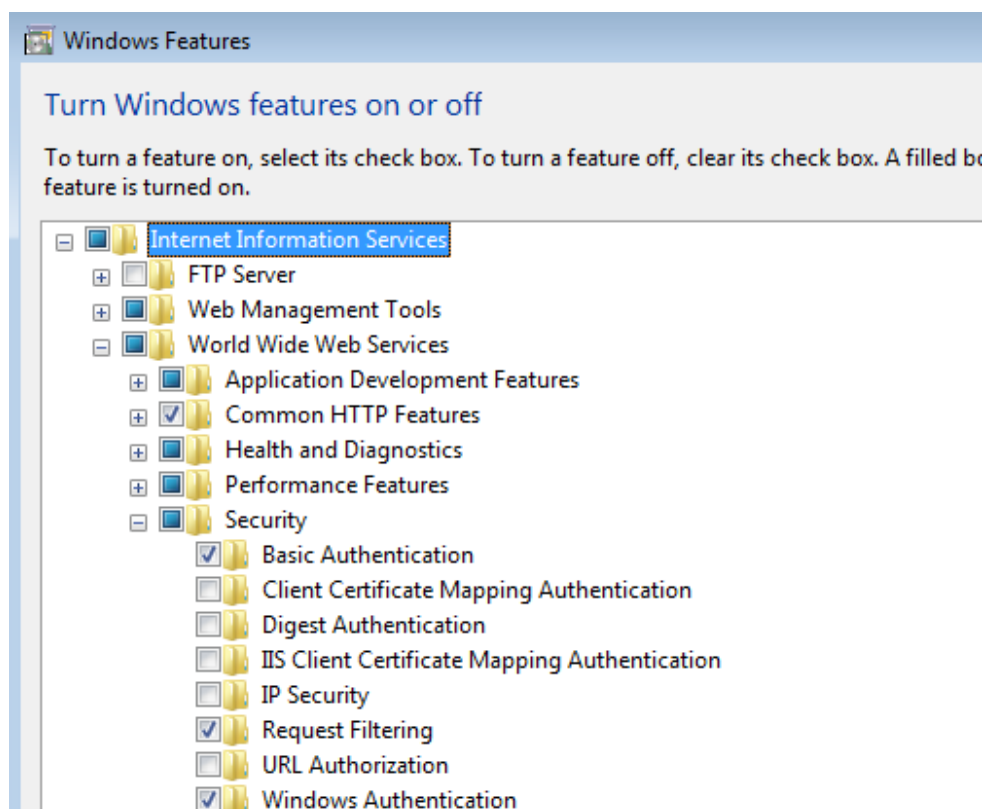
Windows Features

Turn Windows features on or off

To turn a feature on, select its check box. To turn a feature off, clear its check box. A filled bo feature is turned on.

Internet Information Services
FTP Server
Web Management Tools
World Wide Web Services
Application Development Features
Common HTTP Features
Health and Diagnostics
Performance Features
Security
Basic Authentication
Client Certificate Mapping Authentication
Digest Authentication
IIS Client Certificate Mapping Authentication
IP Security
Request Filtering
URL Authorization
Windows Authentication